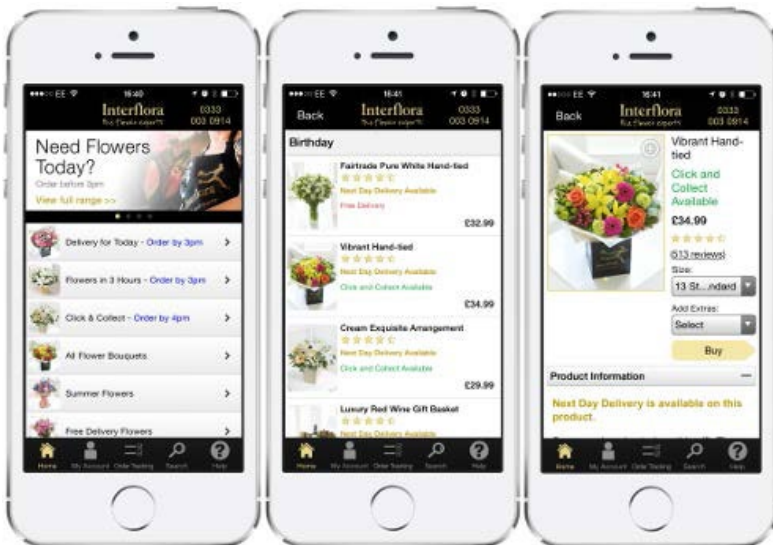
EE 16:40
Interflora
The flower experts
0333 003 0914

Need Flowers Today?
Order before 3pm
View full range >>

Delivery for Today - Order by 3pm >
Flowers in 3 Hours - Order by 3pm >
Click & Collect - Order by 4pm >
All Flower Bouquets >
Summer Flowers >
Free Delivery Flowers >

Home My Account Order Tracking Search Help

EE 16:41
Back
Interflora
The flower experts
0333 003 0914

Birthday
Fairtrade Pure White Hand-tied
Next Day Delivery Available
Free Delivery
£32.99

Vibrant Hand-tied
Next Day Delivery Available
Click and Collect Available
£34.99

Cream Exquisite Arrangement
Next Day Delivery Available
Click and Collect Available
£29.99

Luxury Red Wine Gift Basket
Next Day Delivery Available

Home My Account Order Tracking Search Help

EE 16:41
Back
Interflora
The flower experts
0333 003 0914

Vibrant Hand-tied
Click and Collect Available
£34.99
(613 reviews)
Size:
13 St...ndard
Add Extras:
Select
Buy

Product Information —
Next Day Delivery is available on this product.

Home My Account Order Tracking Search Help